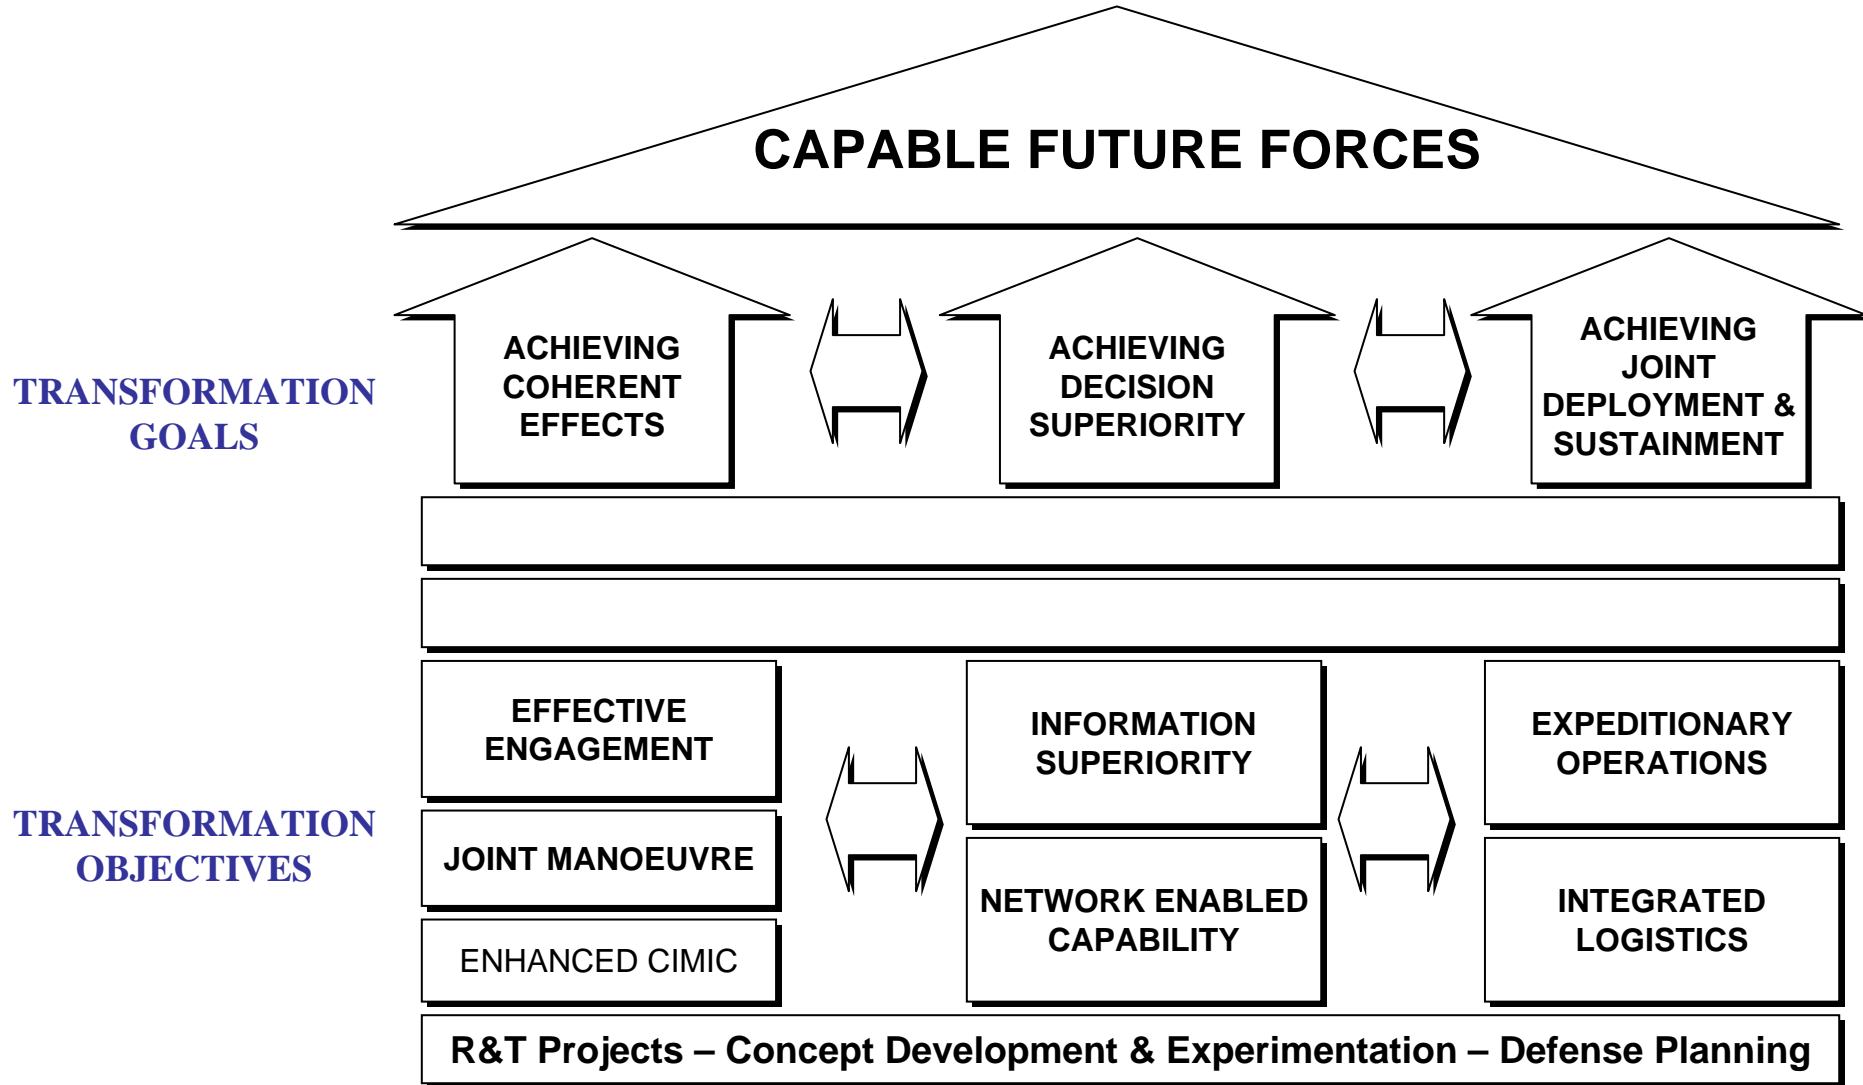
CAPABLE FUTURE FORCES

TRANSFORMATION GOALS

ACHIEVING COHERENT EFFECTS

ACHIEVING DECISION SUPERIORITY

ACHIEVING JOINT DEPLOYMENT & SUSTAINMENT

TRANSFORMATION OBJECTIVES

EFFECTIVE ENGAGEMENT

JOINT MANOEUVRE

ENHANCED CIMIC

INFORMATION SUPERIORITY

NETWORK ENABLED CAPABILITY

EXPEDITIONARY OPERATIONS

INTEGRATED LOGISTICS

R&T Projects – Concept Development & Experimentation – Defense Planning